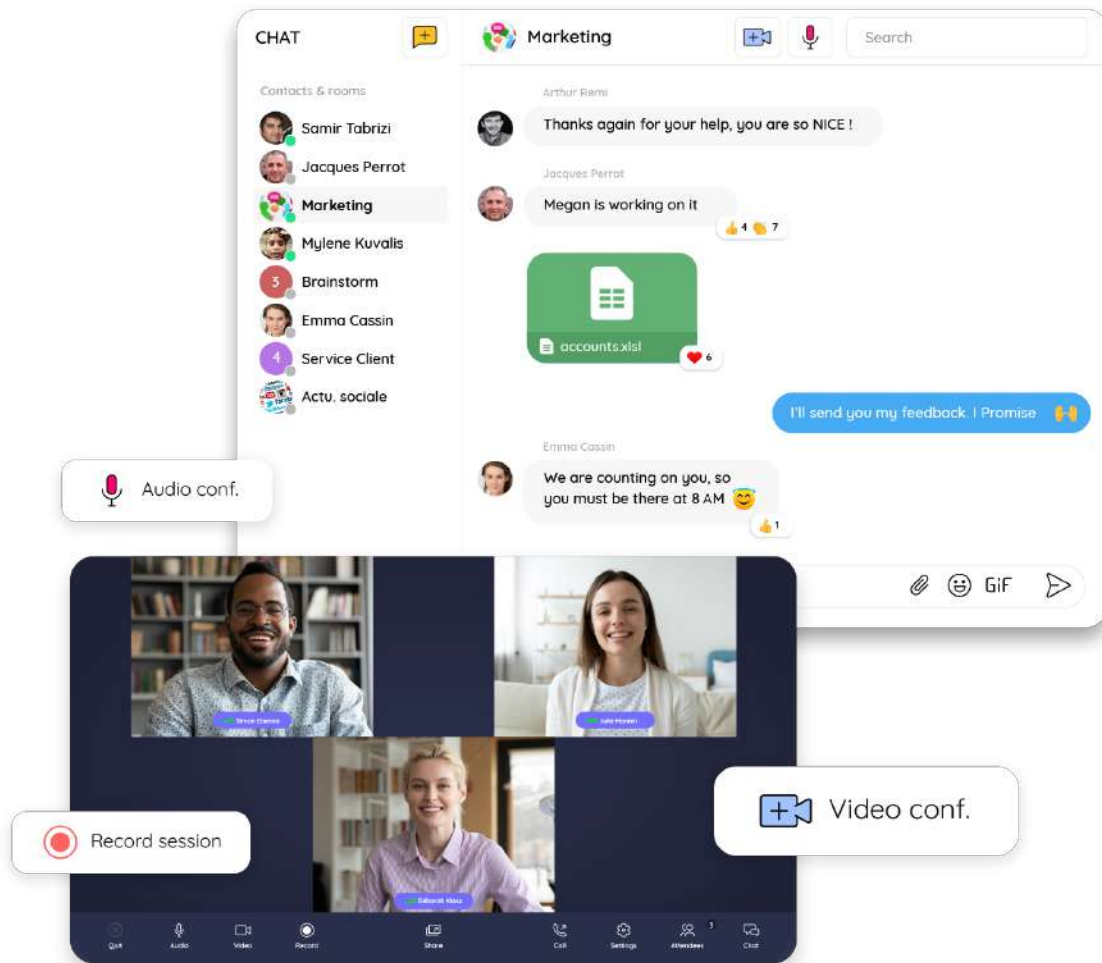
CHAT

Marketing

Search

Contacts & rooms

Samir Tabrizi

Jacques Perrot

Marketing

Mylene Kuvalis

3 Brainstorm

Emma Cassin

4 Service Client

Actu. sociale

Arthur Remi

Thanks again for your help, you are so NICE !

Jacques Perrot

Megan is working on it

4 7

accounts.xlsl

6

I'll send you my feedback. I Promise

Emma Cassin

We are counting on you, so you must be there at 8 AM

1

GIF

Audio conf.

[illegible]

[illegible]

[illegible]

Video conf.

Record session

Quit Audio Video Record Share Call Settings Attendees 3 Chat